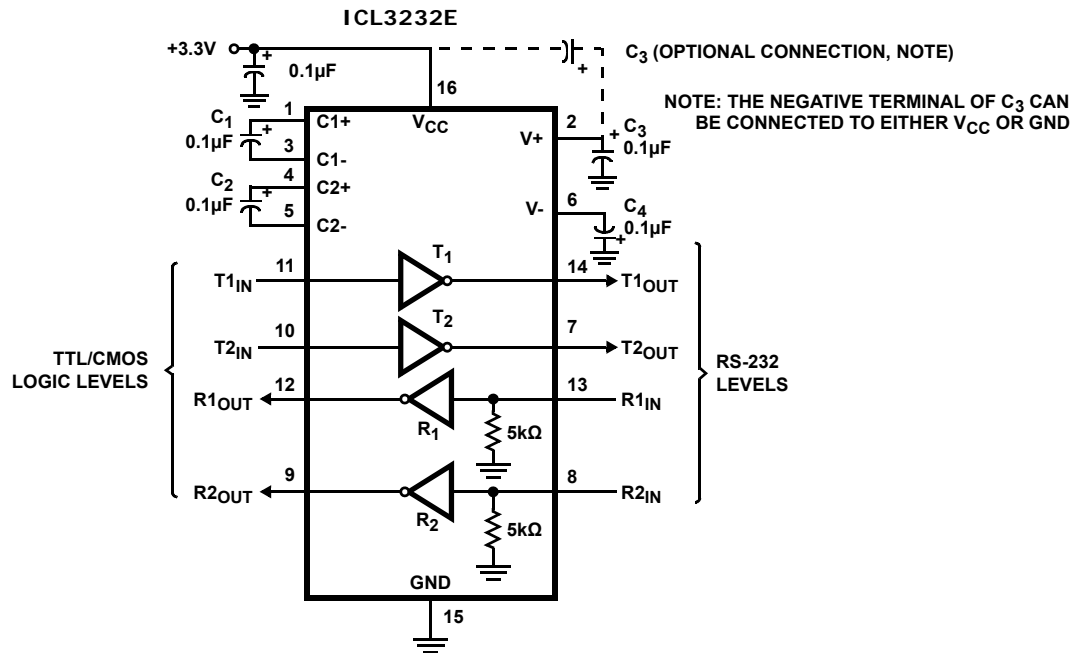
ICL3232E

+3.3V

0.1μF

$C_3$ (OPTIONAL CONNECTION, NOTE)

NOTE: THE NEGATIVE TERMINAL OF $C_3$ CAN BE CONNECTED TO EITHER $V_{CC}$ OR GND

16

$V_{CC}$

1 C1+

$C_1$ 0.1μF

3 C1-

4 C2+

$C_2$ 0.1μF

5 C2-

2 V+

$C_3$ 0.1μF

6 V-

$C_4$ 0.1μF

$T_1$

11 $T1_{IN}$

14 $T1_{OUT}$

$T_2$

10 $T2_{IN}$

7 $T2_{OUT}$

TTL/CMOS LOGIC LEVELS

RS-232 LEVELS

12 $R1_{OUT}$

13 $R1_{IN}$

$R_1$

5kΩ

9 $R2_{OUT}$

8 $R2_{IN}$

$R_2$

5kΩ

GND

15